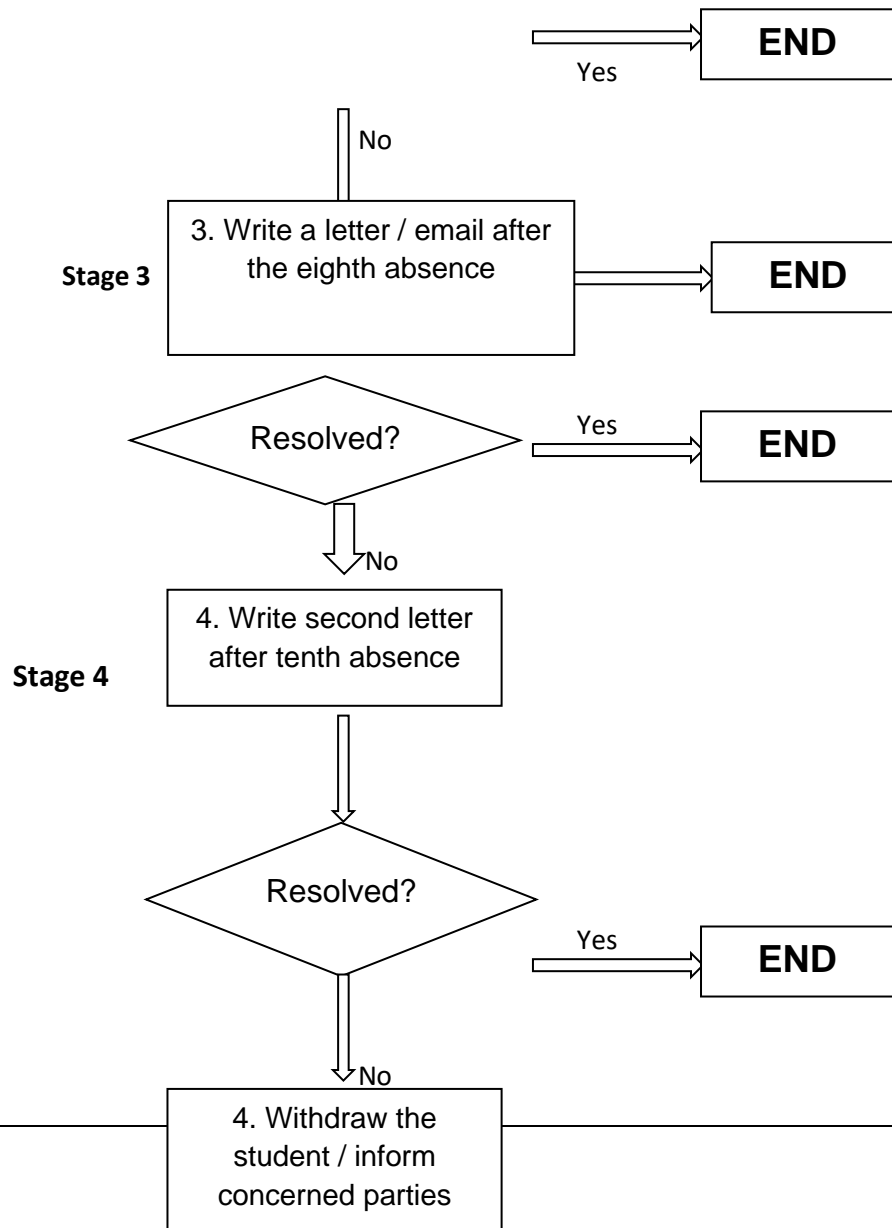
Yes

END

No

Stage 3

3. Write a letter / email after the eighth absence

END

Resolved?

Yes

END

No

Stage 4

4. Write second letter after tenth absence

Resolved?

Yes

END

No

4. Withdraw the student / inform concerned parties